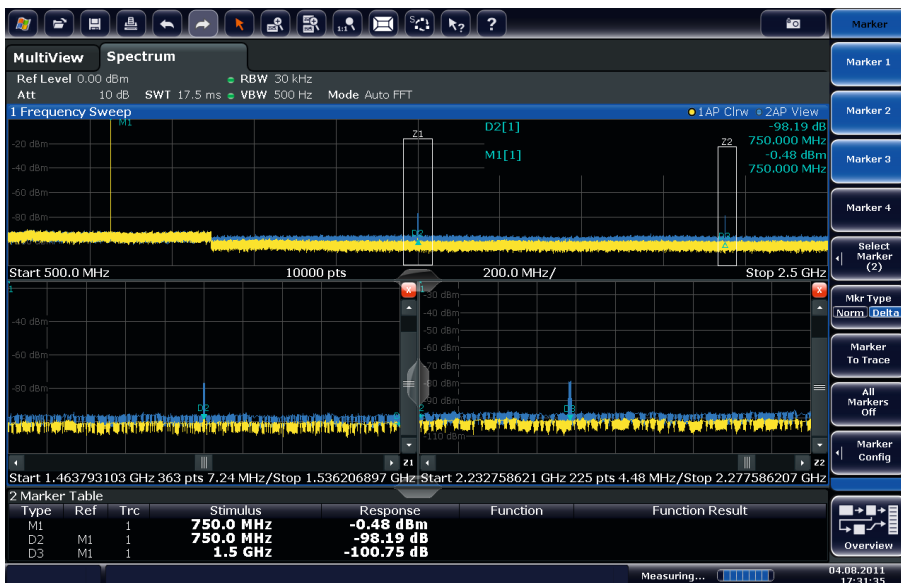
MultiView Spectrum

Ref Level 0.00 dBm RBW 30 kHz
Att 10 dB SWT 17.5 ms VBW 500 Hz Mode Auto FFT

1 Frequency Sweep 1AP Clrw 2AP View

M1 Z1 Z2
D2[1] -98.19 dB
750.000 MHz
M1[1] -0.48 dBm
750.000 MHz

-20 dBm
-40 dBm
-60 dBm
-80 dBm
D2 D3

Start 500.0 MHz 10000 pts 200.0 MHz/ Stop 2.5 GHz

-40 dBm
-60 dBm
-80 dBm
D2

-30 dBm
-40 dBm
-50 dBm
-60 dBm
-70 dBm
-80 dBm
-90 dBm
-100 dBm
-110 dBm
D3

Z1 Z2
Start 1.463793103 GHz 363 pts 7.24 MHz/Stop 1.536206897 GHz Start 2.232758621 GHz 225 pts 4.48 MHz/Stop 2.277586207 GHz

2 Marker Table

| Type | Ref | Trc | Stimulus | Response | Function | Function Result |
|---|---|---|---|---|---|---|
| M1 | | 1 | 750.0 MHz | -0.48 dBm | | |
| D2 | M1 | 1 | 750.0 MHz | -98.19 dB | | |
| D3 | M1 | 1 | 1.5 GHz | -100.75 dB | | |

Marker
Marker 1
Marker 2
Marker 3
Marker 4
Select Marker (2)
Mkr Type
Norm Delta
Marker To Trace
All Markers Off
Marker Config
Overview

Measuring...
04.08.2011
17:31:35